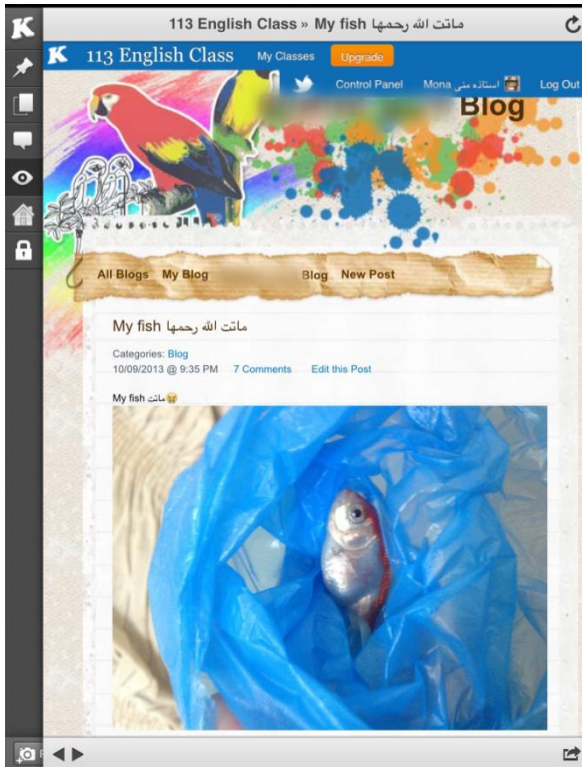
K

113 English Class » My fish ماتت الله رحمها

K 113 English Class My Classes Upgrade

Control Panel Mona استاذه منى Log Out

Blog

All Blogs My Blog Blog New Post

My fish ماتت الله رحمها

Categories: Blog
10/09/2013 @ 9:35 PM 7 Comments Edit this Post

My fish ماتت😭